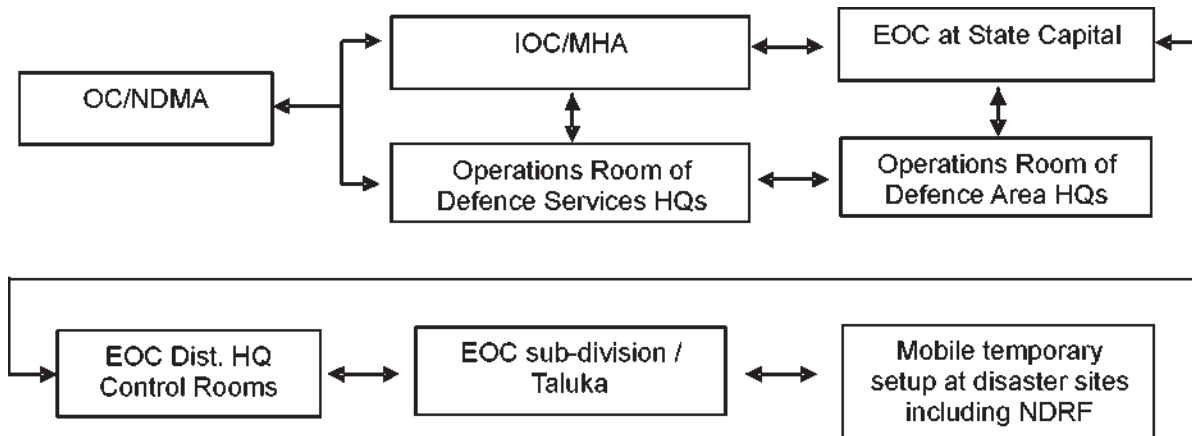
OC/NDMA

IOC/MHA

Operations Room of Defence Services HQs

EOC at State Capital

Operations Room of Defence Area HQs

EOC Dist. HQ Control Rooms

EOC sub-division / Taluka

Mobile temporary setup at disaster sites including NDRF